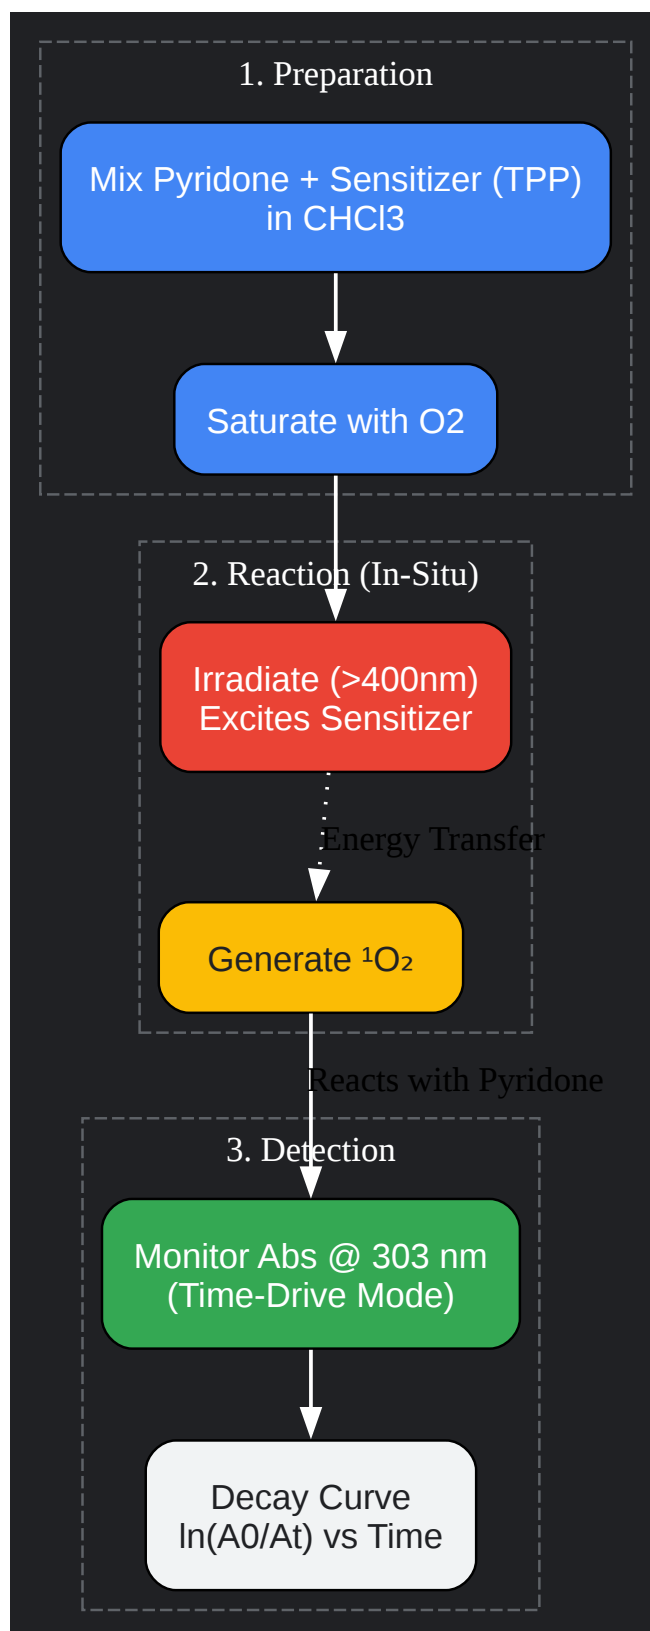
1. Preparation

Mix Pyridone + Sensitizer (TPP) in CHCl3

Saturate with O2

2. Reaction (In-Situ)

Irradiate (>400nm) Excites Sensitizer

Energy Transfer

Generate $^1O_2$

Reacts with Pyridone

3. Detection

Monitor Abs @ 303 nm (Time-Drive Mode)

Decay Curve ln(A0/At) vs Time